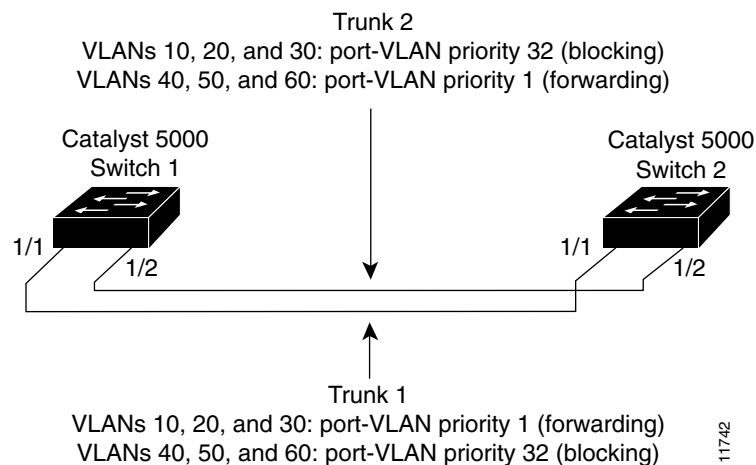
Trunk 2
VLANs 10, 20, and 30: port-VLAN priority 32 (blocking)
VLANs 40, 50, and 60: port-VLAN priority 1 (forwarding)

Catalyst 5000
Switch 1

Catalyst 5000
Switch 2

1/1
1/2
1/1
1/2

Trunk 1
VLANs 10, 20, and 30: port-VLAN priority 1 (forwarding)
VLANs 40, 50, and 60: port-VLAN priority 32 (blocking)

11742